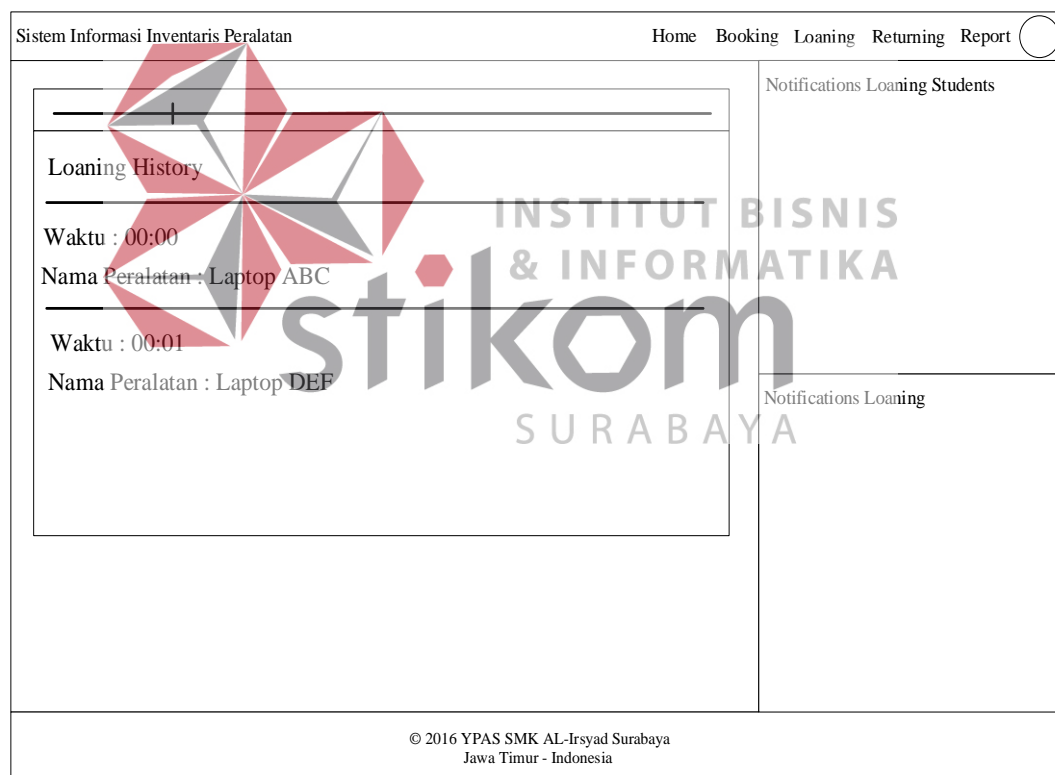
Sistem Informasi Inventaris Peralatan

Home Booking Loaning Returning Report

Loaning History

Waktu : 00:00

Nama Peralatan : Laptop ABC

Waktu : 00:01

Nama Peralatan : Laptop DEF

Notifications Loaning Students

Notifications Loaning

INSTITUT BISNIS & INFORMATIKA

stikom

SURABAYA

© 2016 YPAS SMK AL-Irsyad Surabaya
Jawa Timur - Indonesia